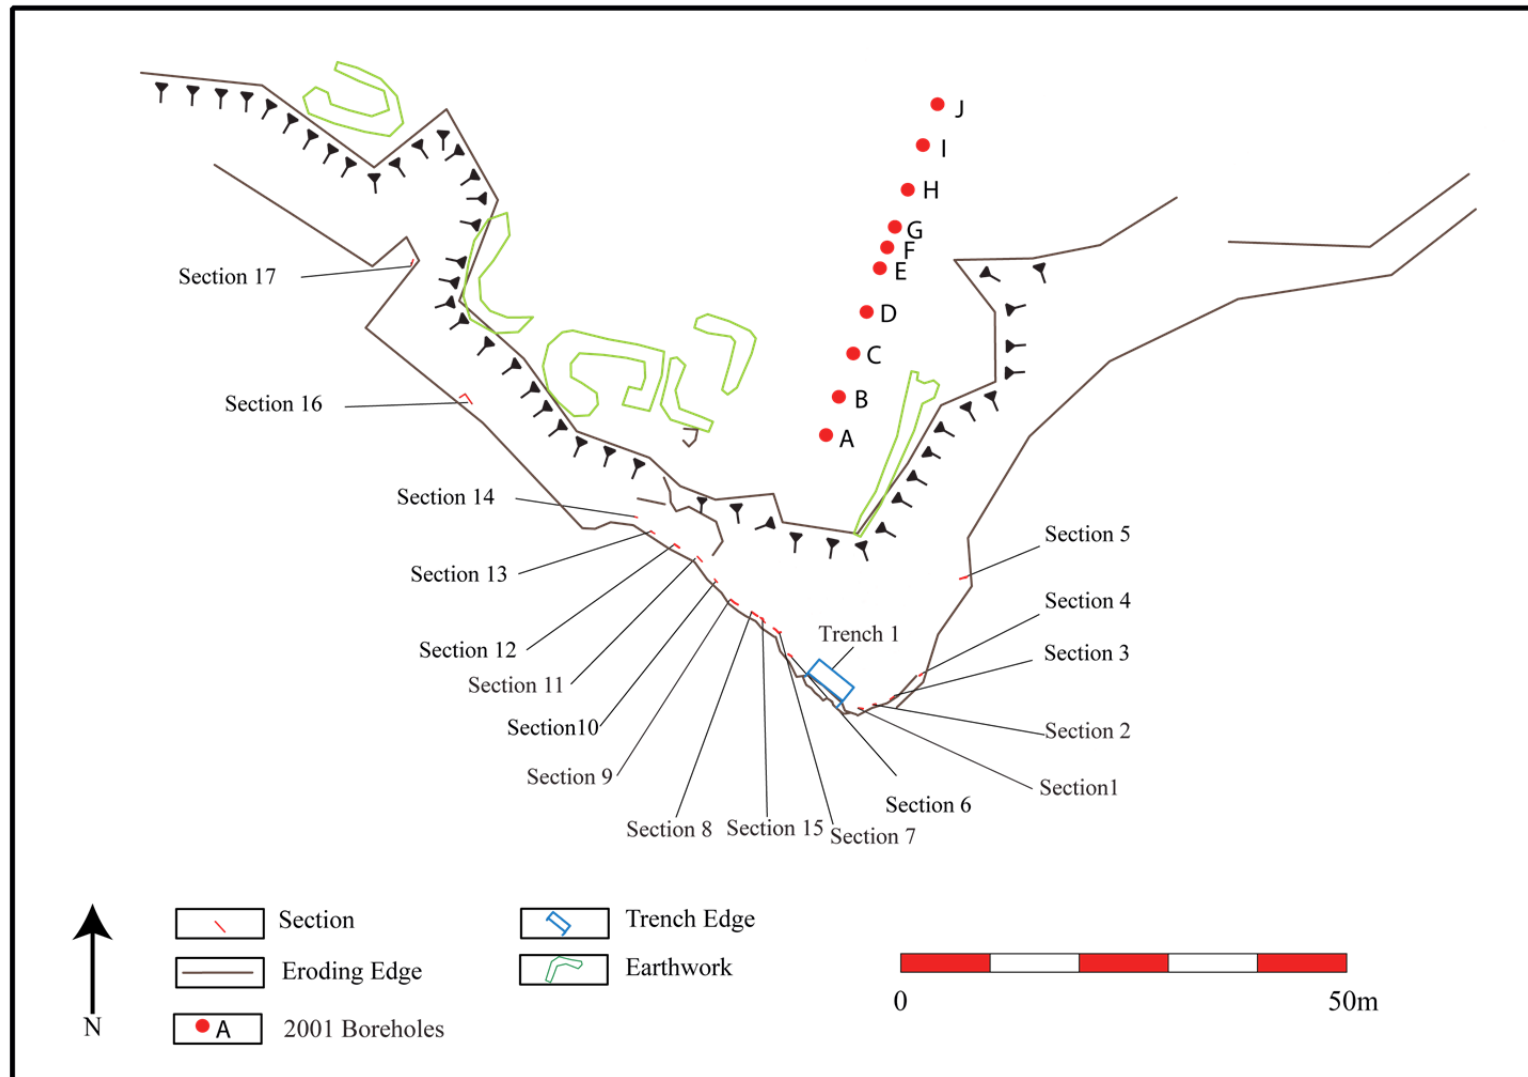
J
I
H
G
F
E
D
C
B
A

Section 17

Section 16

Section 14

Section 13

Section 12

Section 11

Section10

Section 9

Section 8

Section 15

Section 7

Section 6

Trench 1

Section 5

Section 4

Section 3

Section 2

Section1

Section

Eroding Edge

A 2001 Boreholes

Trench Edge

Earthwork

N

0

50m